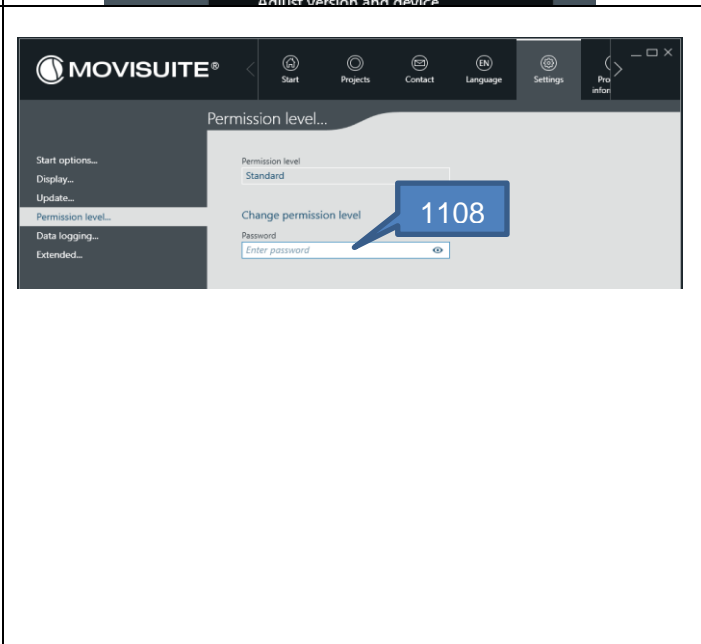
Adjust version and device

MOVISUITE®

Start
Projects
Contact
EN
Language
Settings
Pro infor

Permission level...

Start options...
Display...
Update...
Permission level...
Data logging...
Extended...

Permission level
Standard

Change permission level
Password
Enter password

1108